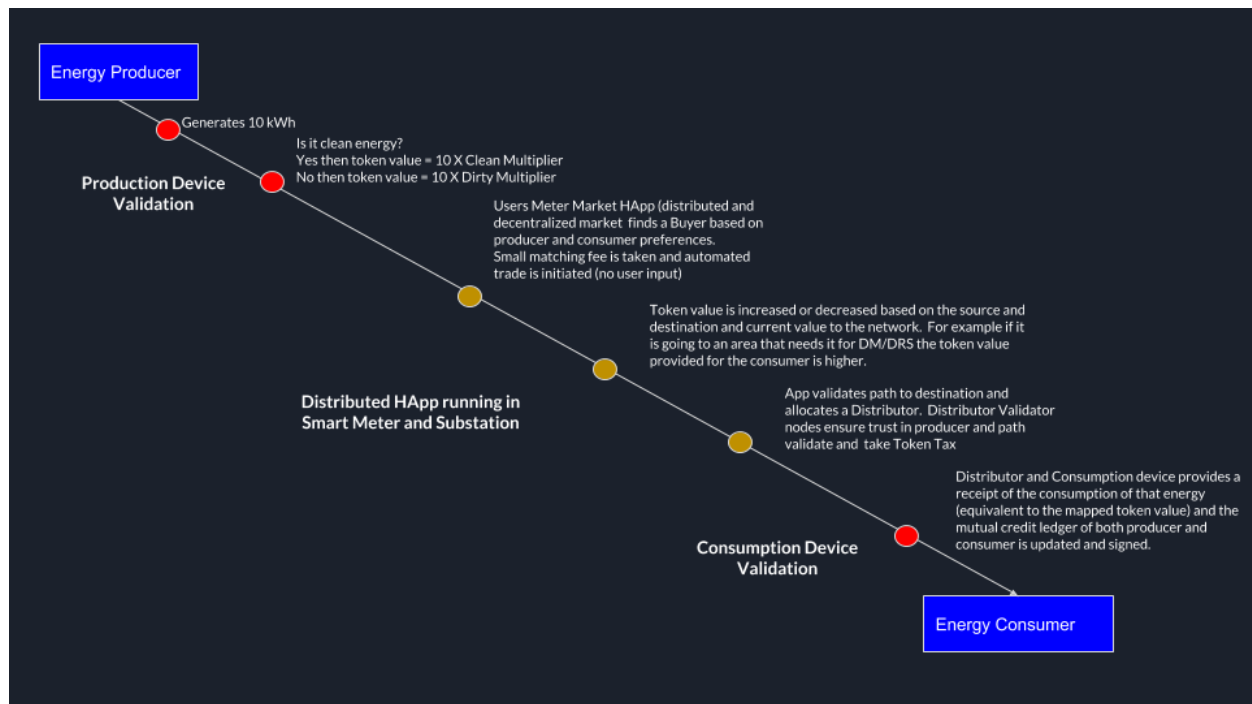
Energy Producer

Generates 10 kWh

Is it clean energy?
Yes then token value = 10 X Clean Multiplier
No then token value = 10 X Dirty Multiplier

Production Device Validation

Users Meter Market HApp (distributed and decentralized market finds a Buyer based on producer and consumer preferences.
Small matching fee is taken and automated trade is initiated (no user input)

Token value is increased or decreased based on the source and destination and current value to the network. For example if it is going to an area that needs it for DM/DRS the token value provided for the consumer is higher.

Distributed HApp running in Smart Meter and Substation

App validates path to destination and allocates a Distributor. Distributor Validator nodes ensure trust in producer and path validate and take Token Tax

Distributor and Consumption device provides a receipt of the consumption of that energy (equivalent to the mapped token value) and the mutual credit ledger of both producer and consumer is updated and signed.

Consumption Device Validation

Energy Consumer